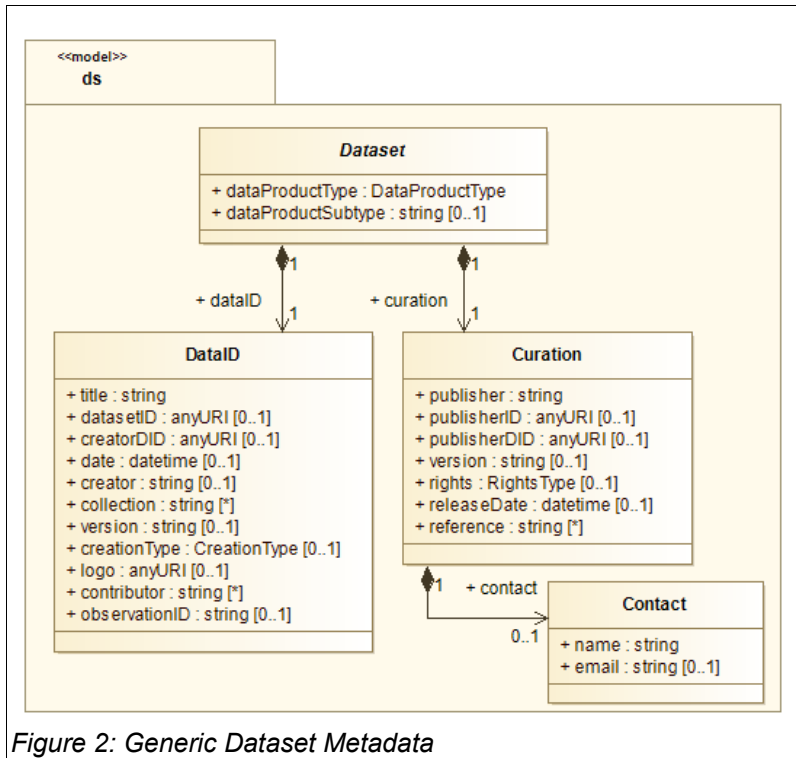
<<model>>
ds

Dataset

+ dataProductType : DataProductType
+ dataProductSubtype : string [0..1]

1
+ dataID
1

1
+ curation
1

DataID

+ title : string
+ datasetID : anyURI [0..1]
+ creatorDID : anyURI [0..1]
+ date : datetime [0..1]
+ creator : string [0..1]
+ collection : string [*]
+ version : string [0..1]
+ creationType : CreationType [0..1]
+ logo : anyURI [0..1]
+ contributor : string [*]
+ observationID : string [0..1]

Curation

+ publisher : string
+ publisherID : anyURI [0..1]
+ publisherDID : anyURI [0..1]
+ version : string [0..1]
+ rights : RightsType [0..1]
+ releaseDate : datetime [0..1]
+ reference : string [*]

1
+ contact
0..1

Contact

+ name : string
+ email : string [0..1]

Figure 2: Generic Dataset Metadata